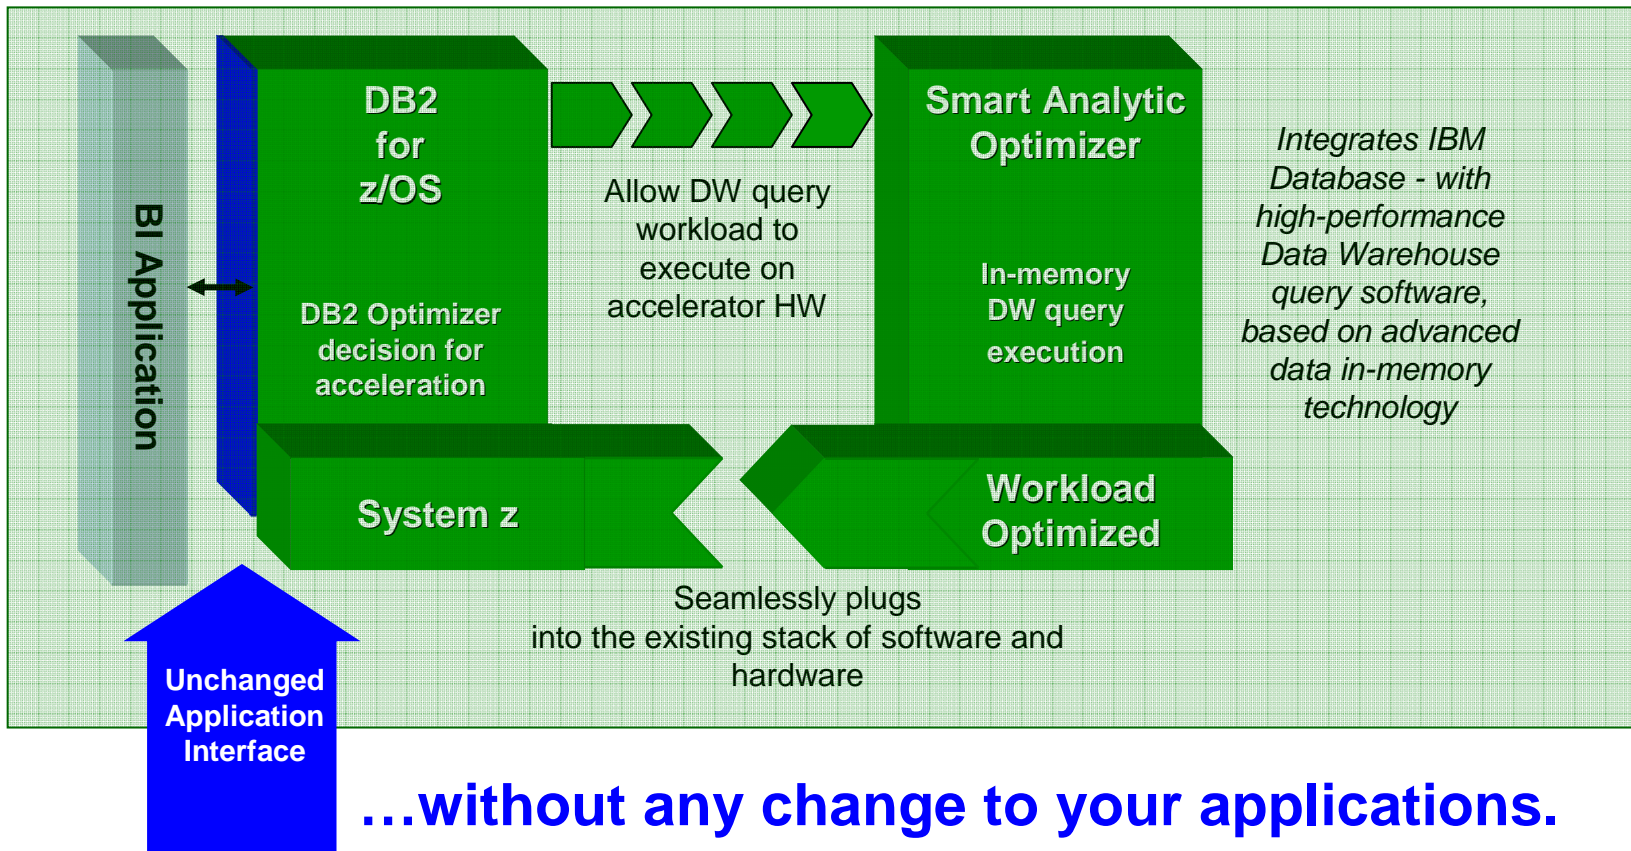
BI Application

DB2
for
z/OS

DB2 Optimizer decision for acceleration

Allow DW query workload to execute on accelerator HW

Smart Analytic Optimizer

In-memory DW query execution

Integrates IBM Database - with high-performance Data Warehouse query software, based on advanced data in-memory technology

System z

Workload Optimized

Seamlessly plugs into the existing stack of software and hardware

Unchanged Application Interface

…without any change to your applications.